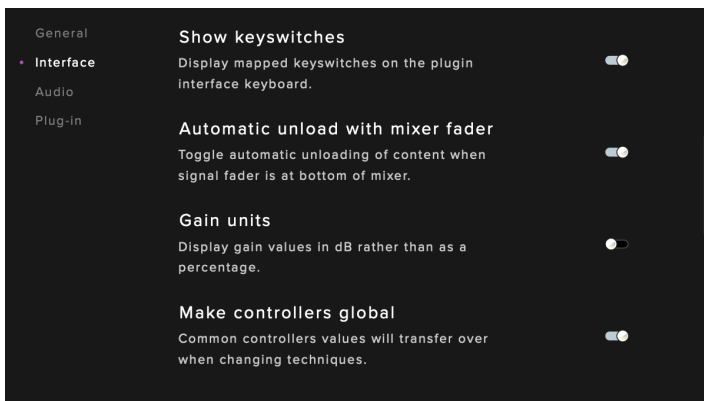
General
• Interface
Audio
Plug-in

Show keyswitches
Display mapped keyswitches on the plugin interface keyboard.

Automatic unload with mixer fader
Toggle automatic unloading of content when signal fader is at bottom of mixer.

Gain units
Display gain values in dB rather than as a percentage.

Make controllers global
Common controllers values will transfer over when changing techniques.